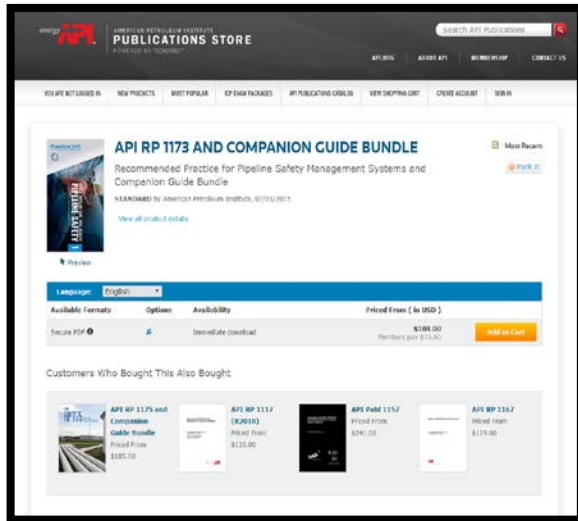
energy API AMERICAN PETROLEUM INSTITUTE PUBLICATIONS STORE POWERED BY TECHSTREET

Search API Publications

API.ORG ABOUT API MEMBERSHIP CONTACT US

YOU ARE NOT LOGGED IN NEW PRODUCTS MOST POPULAR ICP EXAM PACKAGES API PUBLICATIONS CATALOG VIEW SHOPPING CART CREATE ACCOUNT SIGN IN

API RP 1173 AND COMPANION GUIDE BUNDLE

Recommended Practice for Pipeline Safety Management Systems and Companion Guide Bundle

STANDARD by American Petroleum Institute, 07/01/2015

View all product details

PIPELINE SAFETY

Preview

Most Recent

Track It

Language: English

| Available Formats | Options | Availability | Priced From ( in USD ) | |
|---|---|---|---|---|
| Secure PDF | | Immediate download | \$188.00 Members pay \$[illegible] | Add to Cart |

Customers Who Bought This Also Bought

API RP 1173 and Companion Guide Bundle Priced From \$185.00

API RP 1117 (R2018) Priced From \$135.00

API Publ 1157 Priced From \$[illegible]

API RP 1167 Priced From \$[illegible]